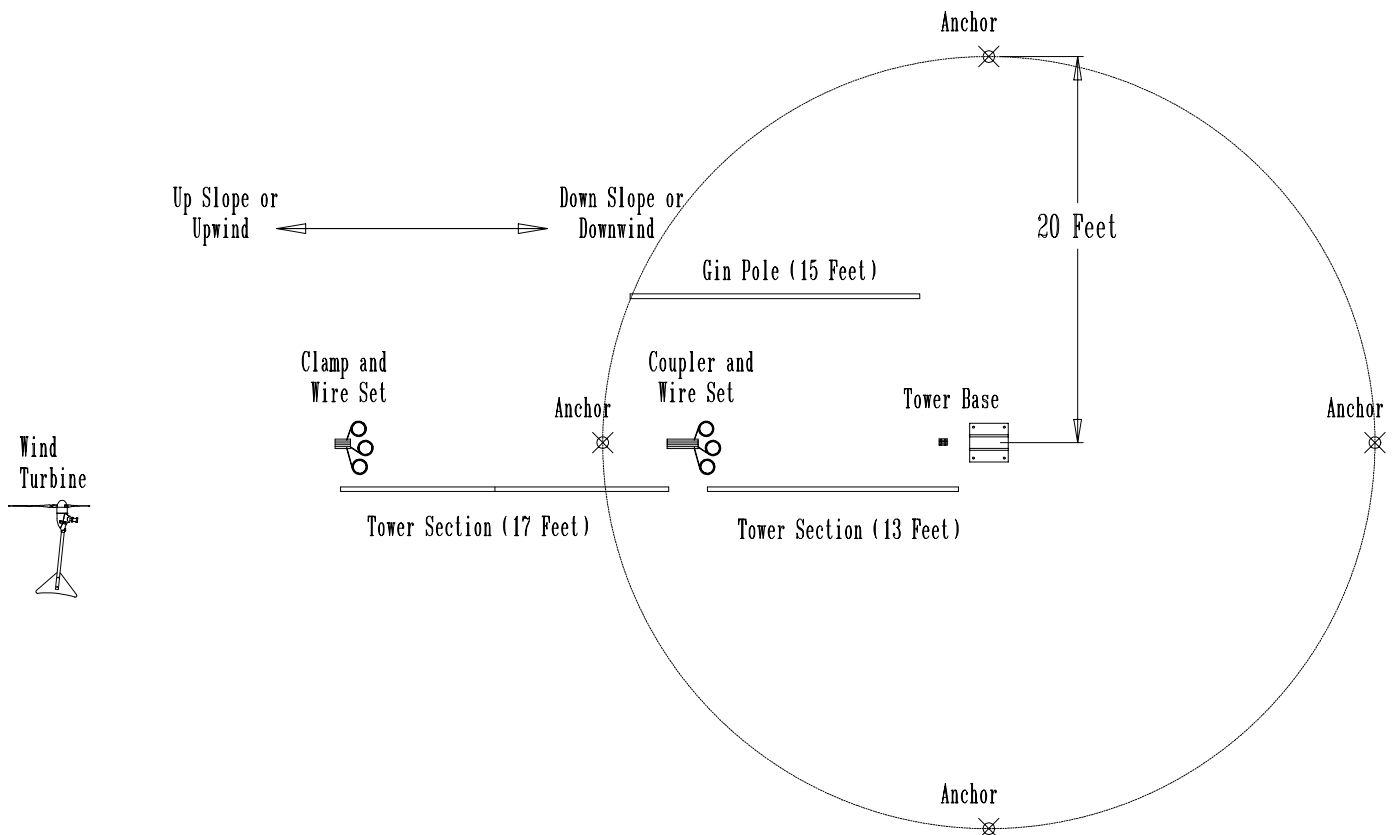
Anchor

Up Slope or Upwind

Down Slope or Downwind

20 Feet

Gin Pole (15 Feet)

Clamp and Wire Set

Coupler and Wire Set

Anchor

Tower Base

Anchor

Wind Turbine

Tower Section (17 Feet)

Tower Section (13 Feet)

Anchor